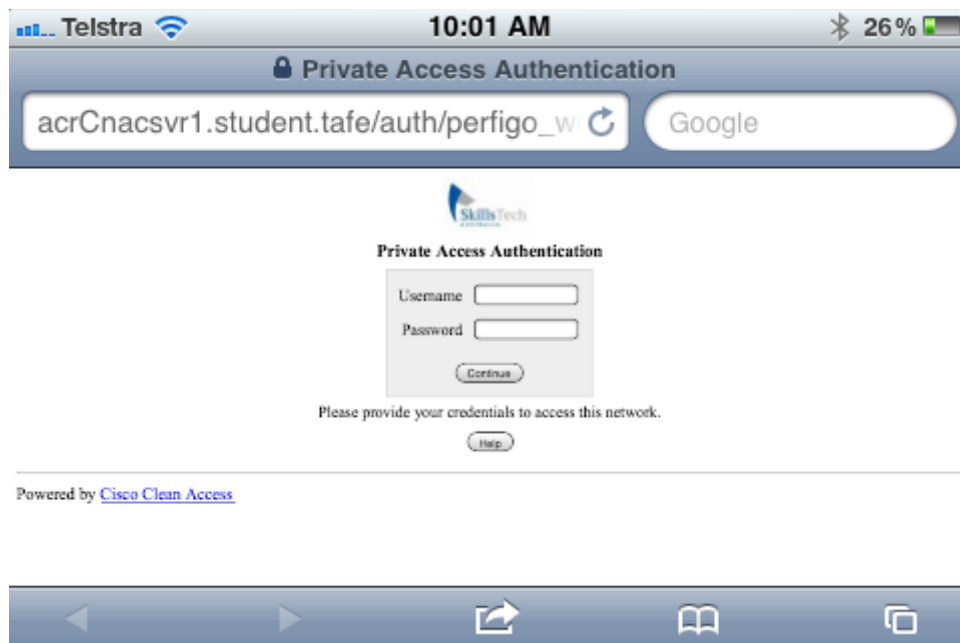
Telstra 10:01 AM 26 %

Private Access Authentication

acrCnacsvr1.student.tafe/auth/perfigo_w

Google

SkillsTech

Private Access Authentication

Username

Password

Continue

Please provide your credentials to access this network.

Help

Powered by Cisco Clean Access